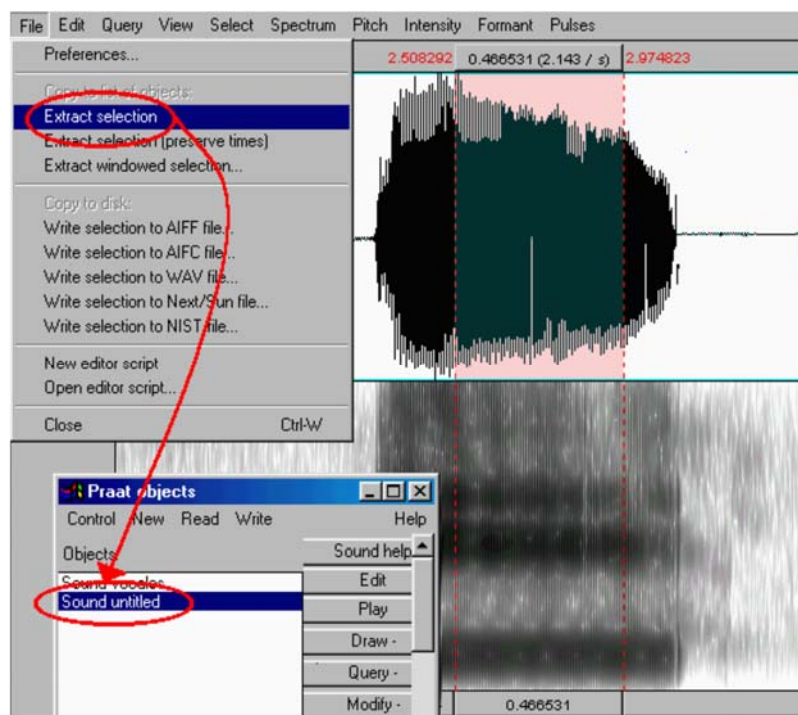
File Edit Query View Select Spectrum Pitch Intensity Formant Pulses

Preferences...

Copy to list of objects:
Extract selection
Extract selection (preserve times)
Extract windowed selection...

Copy to disk:
Write selection to AIFF file...
Write selection to AIFC file...
Write selection to WAV file...
Write selection to Next/Sun file...
Write selection to NIST file...

New editor script
Open editor script...

Close Ctrl-W

2.508292 0.466531 (2.143 / s) 2.974823

Praat objects

Control New Read Write Help

Objects

Sound vocales
Sound untitled

Sound help
Edit
Play
Draw -
Query -
Modify -

0.466531